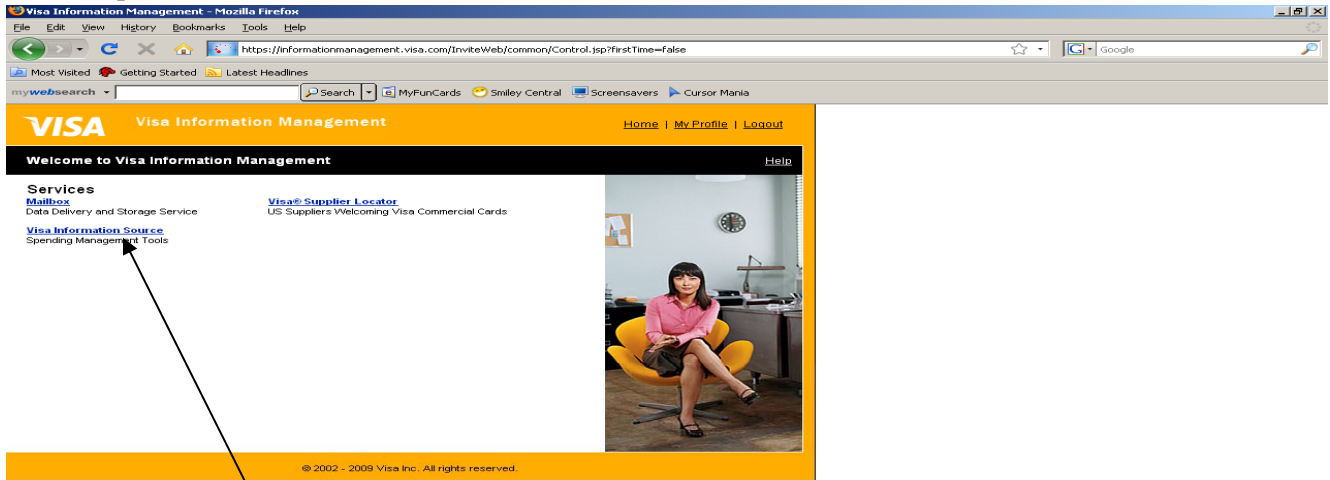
Visa Information Management - Mozilla Firefox

File Edit View History Bookmarks Tools Help

https://informationmanagement.visa.com/InviteWeb/common/Control.jsp?firstTime=false

Google

Most Visited Getting Started Latest Headlines

mywebsearch Search MyFunCards Smiley Central Screensavers Cursor Mania

VISA Visa Information Management

Home | My Profile | Logout

Welcome to Visa Information Management

Help

Services

Mailbox
Data Delivery and Storage Service

Visa® Supplier Locator
US Suppliers Welcoming Visa Commercial Cards

Visa Information Source
Spending Management Tools

© 2002 - 2009 Visa Inc. All rights reserved.